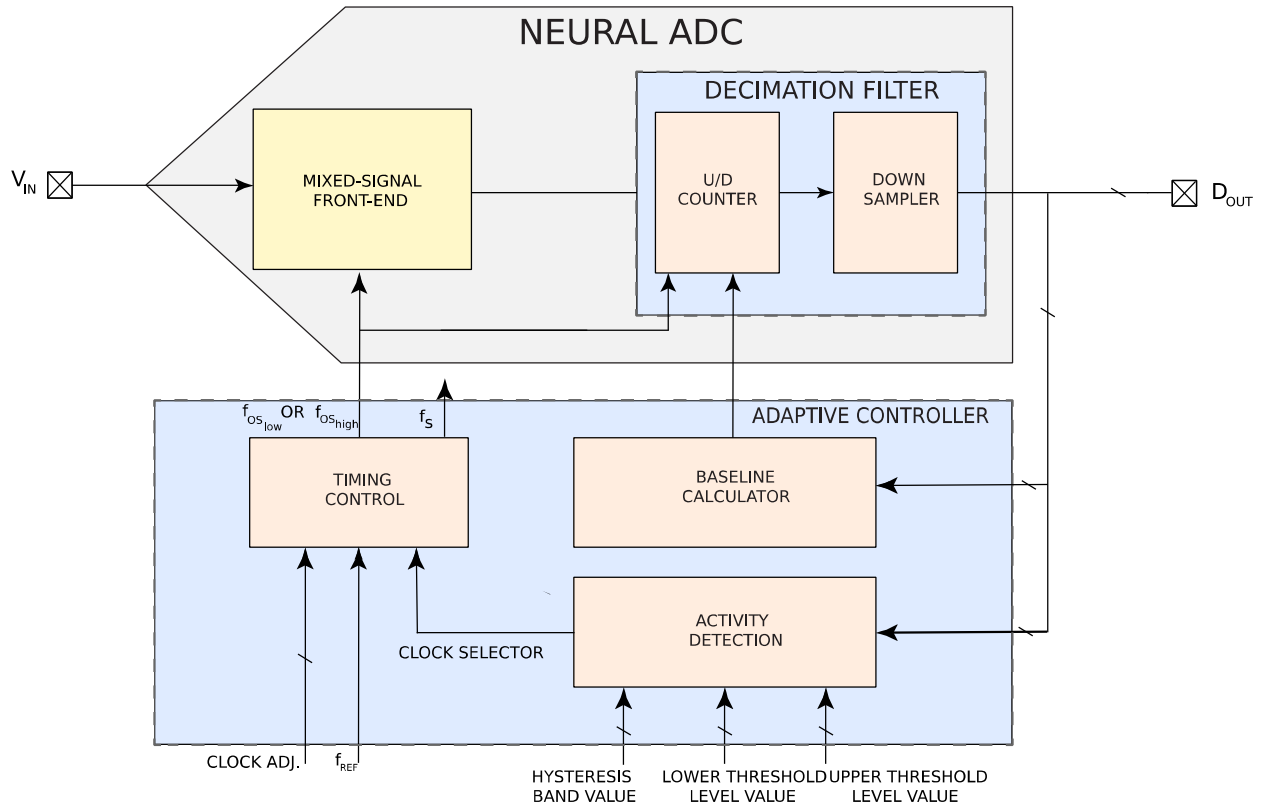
NEURAL ADC

DECIMATION FILTER

$V_{IN}$

MIXED-SIGNAL FRONT-END

U/D COUNTER

DOWN SAMPLER

$D_{OUT}$

ADAPTIVE CONTROLLER

$f_{OS_{low}}$ OR $f_{OS_{high}}$

$f_S$

TIMING CONTROL

BASELINE CALCULATOR

ACTIVITY DETECTION

CLOCK SELECTOR

CLOCK ADJ.

$f_{REF}$

HYSTERESIS BAND VALUE

LOWER THRESHOLD LEVEL VALUE

UPPER THRESHOLD LEVEL VALUE